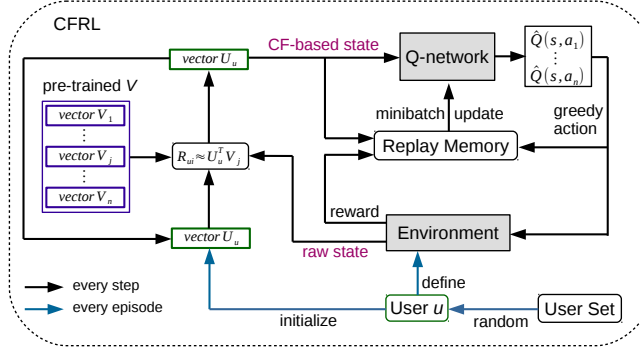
CFRL

vector $U_u$

CF-based state

Q-network

$\hat{Q}(s,a_1)$
⋮
$\hat{Q}(s,a_n)$

pre-trained $V$

vector $V_1$
⋮
vector $V_j$
⋮
vector $V_n$

$R_{ui} \approx U_u^T V_j$

minibatch

update

greedy action

Replay Memory

reward

Environment

vector $U_u$

raw state

every step

every episode

define

User $u$

User Set

initialize

random